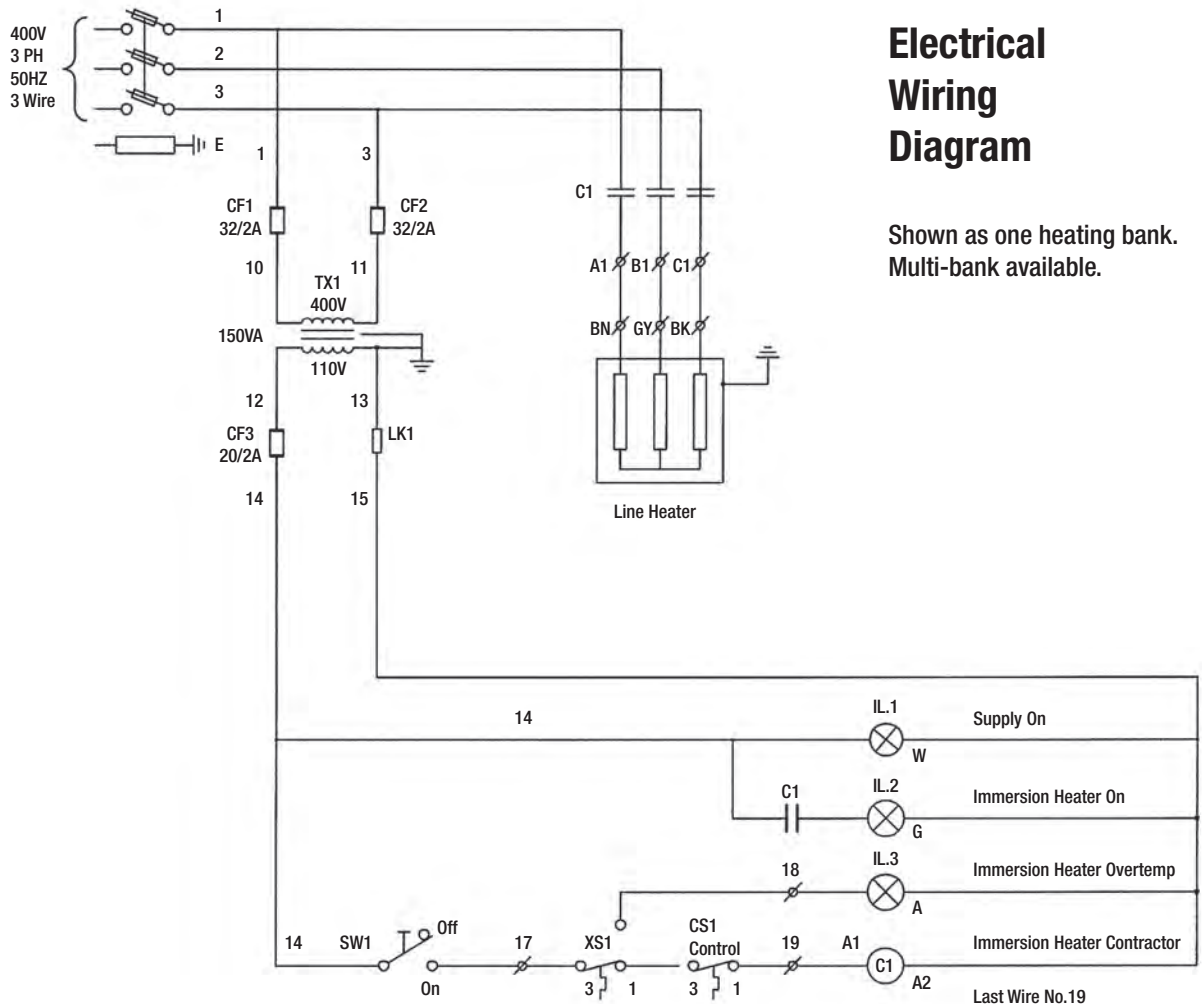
400V
3 PH
50HZ
3 Wire

1
2
3

E

1
3

CF1
32/2A

CF2
32/2A

10
11

TX1
400V

150VA

110V

12
13

CF3
20/2A

LK1

14
15

C1

A1 B1 C1

BN GY BK

Line Heater

Electrical Wiring Diagram

Shown as one heating bank. Multi-bank available.

14

IL.1
W
Supply On

C1
IL.2
G
Immersion Heater On

18
IL.3
A
Immersion Heater Overtemp

14 SW1 Off On 17 XS1 3 1 CS1 Control 3 1 19 A1 C1 A2 Immersion Heater Contractor

Last Wire No.19